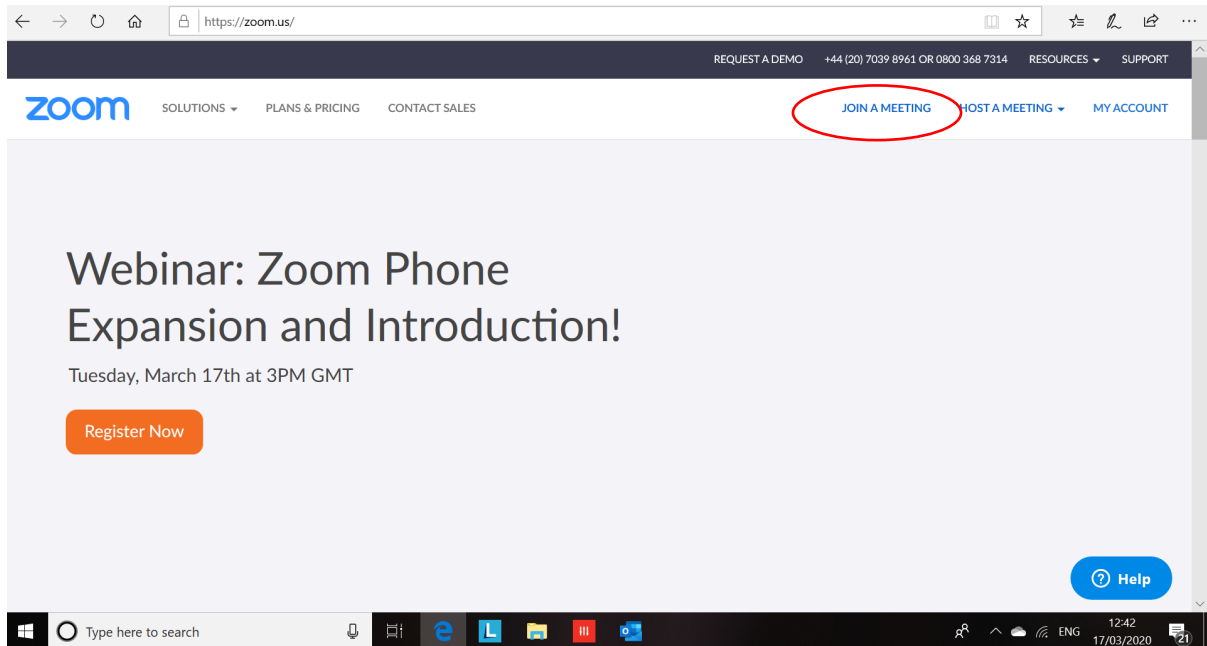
https://zoom.us/

REQUEST A DEMO +44 (20) 7039 8961 OR 0800 368 7314 RESOURCES SUPPORT

zoom SOLUTIONS PLANS & PRICING CONTACT SALES JOIN A MEETING HOST A MEETING MY ACCOUNT

Webinar: Zoom Phone Expansion and Introduction!

Tuesday, March 17th at 3PM GMT

Register Now

Help

Type here to search

ENG 12:42 17/03/2020 21